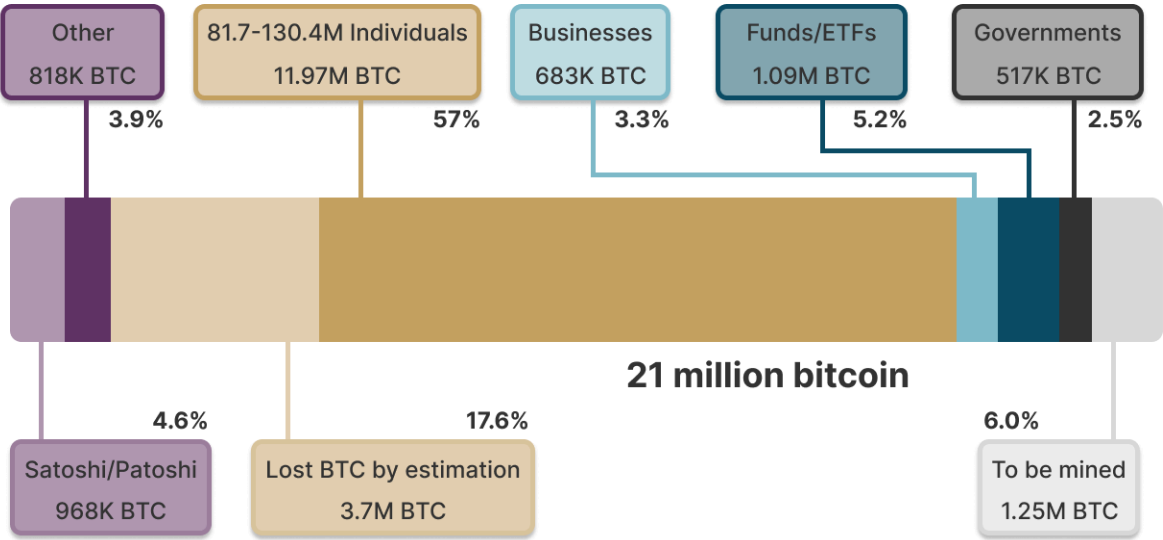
Other
818K BTC
3.9%

81.7-130.4M Individuals
11.97M BTC
57%

Businesses
683K BTC
3.3%

Funds/ETFs
1.09M BTC
5.2%

Governments
517K BTC
2.5%

21 million bitcoin

4.6%
Satoshi/Patoshi
968K BTC

17.6%
Lost BTC by estimation
3.7M BTC

6.0%
To be mined
1.25M BTC